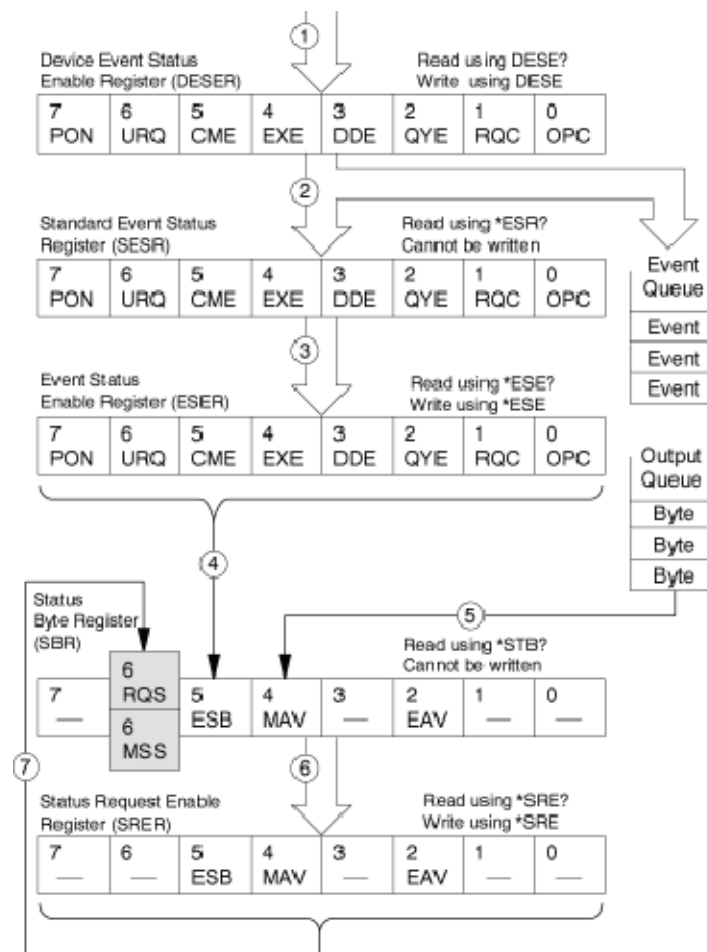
1

Device Event Status Enable Register (DESER)

Read using DESE?
Write using DESE

| 7 PON | 6 URQ | 5 CME | 4 EXE | 3 DDE | 2 QYE | 1 RQC | 0 OPC |
|---|---|---|---|---|---|---|---|

2

Standard Event Status Register (SESR)

Read using *ESR?
Cannot be written

| 7 PON | 6 URQ | 5 CME | 4 EXE | 3 DDE | 2 QYE | 1 RQC | 0 OPC |
|---|---|---|---|---|---|---|---|

Event Queue
Event
Event
Event

3

Event Status Enable Register (ESER)

Read using *ESE?
Write using *ESE

| 7 PON | 6 URQ | 5 CME | 4 EXE | 3 DDE | 2 QYE | 1 RQC | 0 OPC |
|---|---|---|---|---|---|---|---|

Output Queue
Byte
Byte
Byte

4

Status Byte Register (SBR)

5

Read using *STB?
Cannot be written

| 7 — | 6 RQS / 6 MSS | 5 ESB | 4 MAV | 3 — | 2 EAV | 1 — | 0 — |
|---|---|---|---|---|---|---|---|

7

6

Status Request Enable Register (SRER)

Read using *SRE?
Write using *SRE

| 7 — | 6 — | 5 ESB | 4 MAV | 3 — | 2 EAV | 1 — | 0 — |
|---|---|---|---|---|---|---|---|